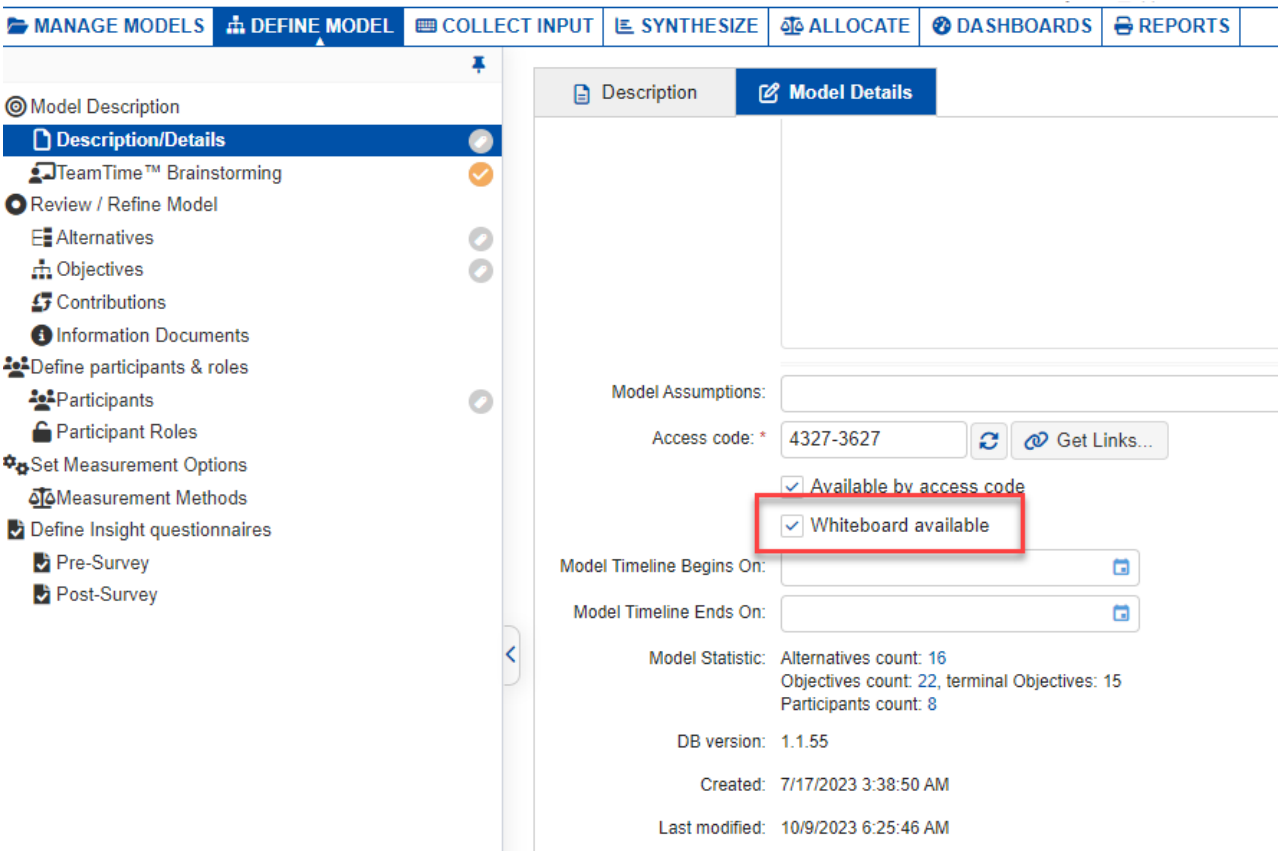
MANAGE MODELS | DEFINE MODEL | COLLECT INPUT | SYNTHESIZE | ALLOCATE | DASHBOARDS | REPORTS

Model Description
Description/Details
TeamTime™ Brainstorming
Review / Refine Model
Alternatives
Objectives
Contributions
Information Documents
Define participants & roles
Participants
Participant Roles
Set Measurement Options
Measurement Methods
Define Insight questionnaires
Pre-Survey
Post-Survey

Description
Model Details

Model Assumptions:
Access code: * 4327-3627
Get Links...
Available by access code
Whiteboard available
Model Timeline Begins On:
Model Timeline Ends On:
Model Statistic: Alternatives count: 16
Objectives count: 22, terminal Objectives: 15
Participants count: 8
DB version: 1.1.55
Created: 7/17/2023 3:38:50 AM
Last modified: 10/9/2023 6:25:46 AM